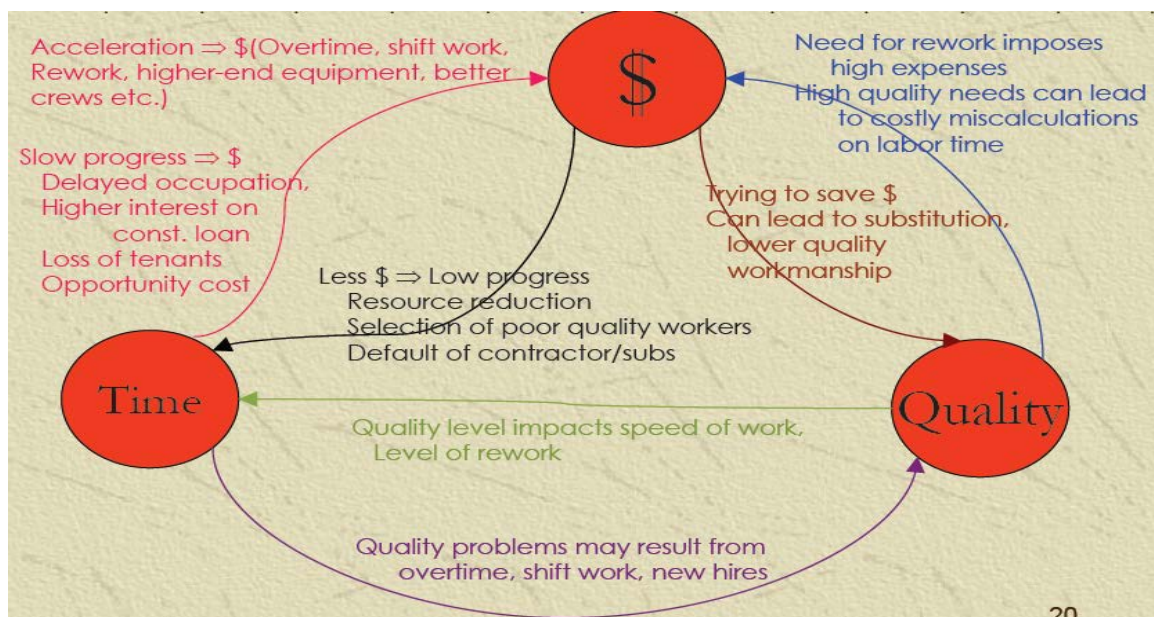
Acceleration $\Rightarrow$ \$(Overtime, shift work, Rework, higher-end equipment, better crews etc.)

\$

Need for rework imposes high expenses
High quality needs can lead to costly miscalculations on labor time

Slow progress $\Rightarrow$ \$
Delayed occupation,
Higher interest on const. loan
Loss of tenants
Opportunity cost

Trying to save \$
Can lead to substitution, lower quality workmanship

Less \$ $\Rightarrow$ Low progress
Resource reduction
Selection of poor quality workers
Default of contractor/subs

Time

Quality

Quality level impacts speed of work, Level of rework

Quality problems may result from overtime, shift work, new hires

20